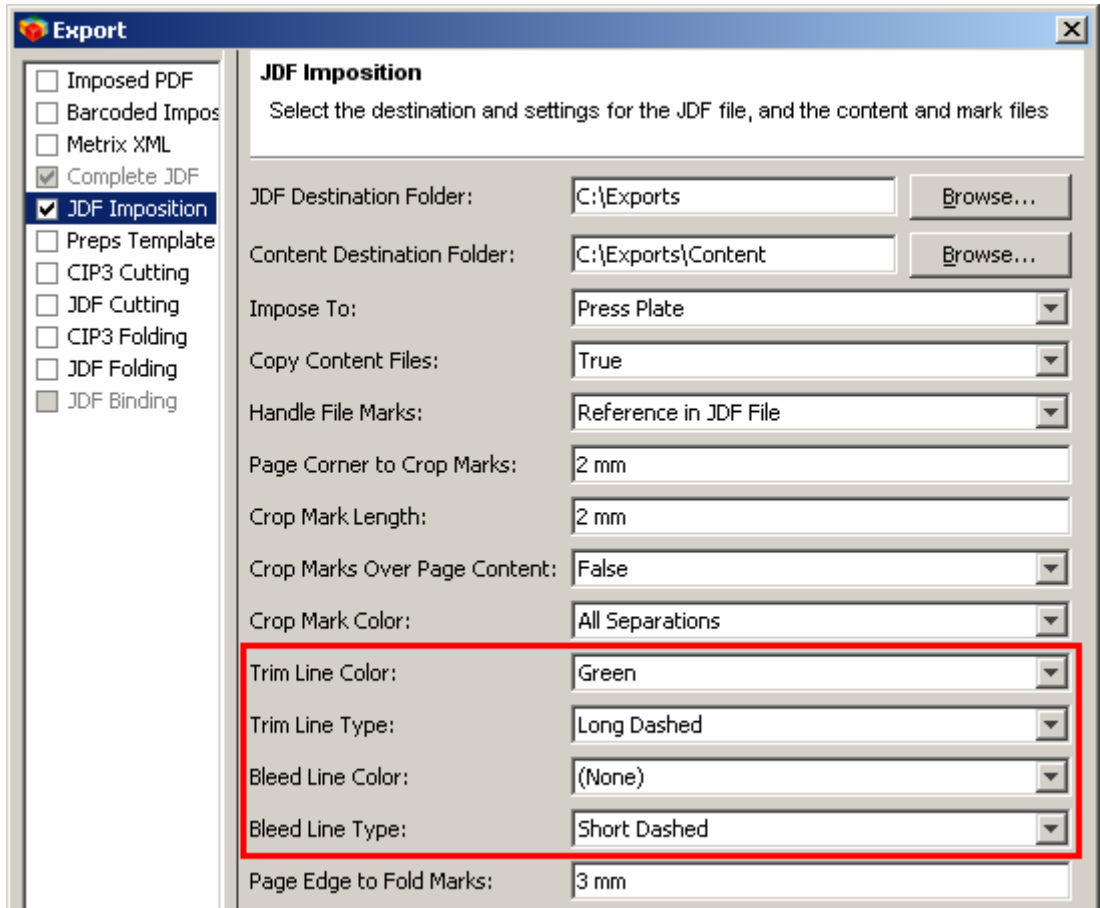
Export

Imposed PDF
Barcoded Impos
Metrix XML
Complete JDF
JDF Imposition
Preps Template
CIP3 Cutting
JDF Cutting
CIP3 Folding
JDF Folding
JDF Binding

JDF Imposition

Select the destination and settings for the JDF file, and the content and mark files

JDF Destination Folder: C:\Exports Browse...

Content Destination Folder: C:\Exports\Content Browse...

Impose To: Press Plate

Copy Content Files: True

Handle File Marks: Reference in JDF File

Page Corner to Crop Marks: 2 mm

Crop Mark Length: 2 mm

Crop Marks Over Page Content: False

Crop Mark Color: All Separations

Trim Line Color: Green

Trim Line Type: Long Dashed

Bleed Line Color: (None)

Bleed Line Type: Short Dashed

Page Edge to Fold Marks: 3 mm